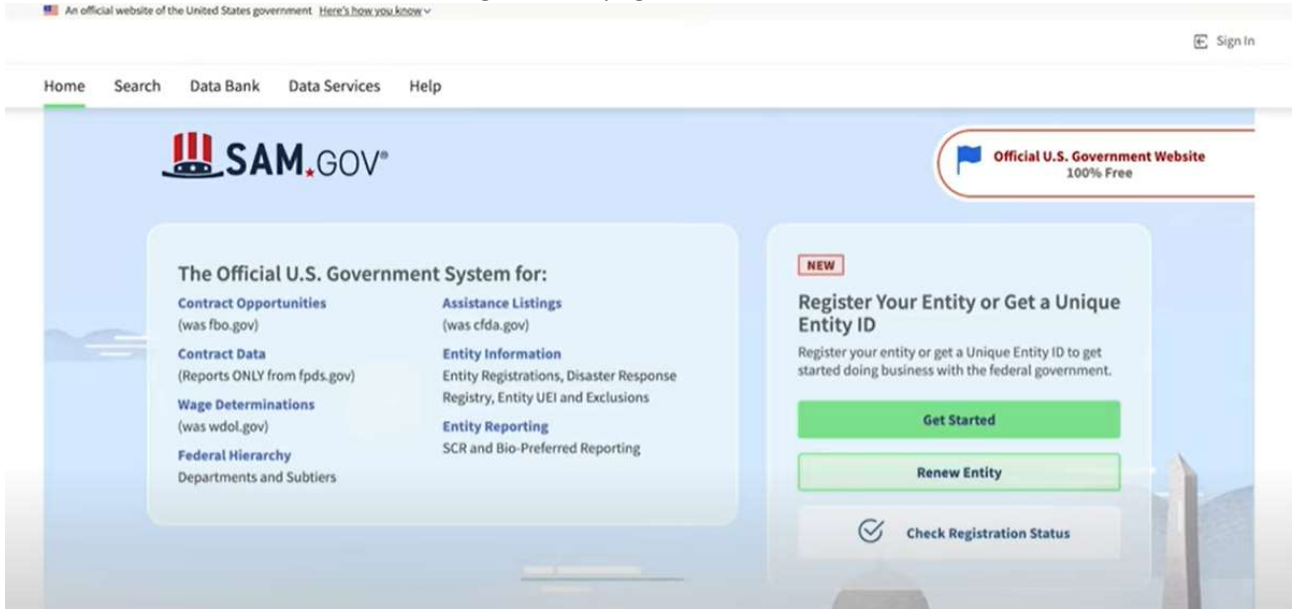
An official website of the United States government Here's how you know

Sign In

Home Search Data Bank Data Services Help

SAM.GOV®

Official U.S. Government Website
100% Free

The Official U.S. Government System for:

Contract Opportunities
(was fbo.gov)

Contract Data
(Reports ONLY from fpds.gov)

Wage Determinations
(was wdol.gov)

Federal Hierarchy
Departments and Subtiers

Assistance Listings
(was cfda.gov)

Entity Information
Entity Registrations, Disaster Response Registry, Entity UEI and Exclusions

Entity Reporting
SCR and Bio-Preferred Reporting

NEW

Register Your Entity or Get a Unique Entity ID

Register your entity or get a Unique Entity ID to get started doing business with the federal government.

Get Started

Renew Entity

Check Registration Status